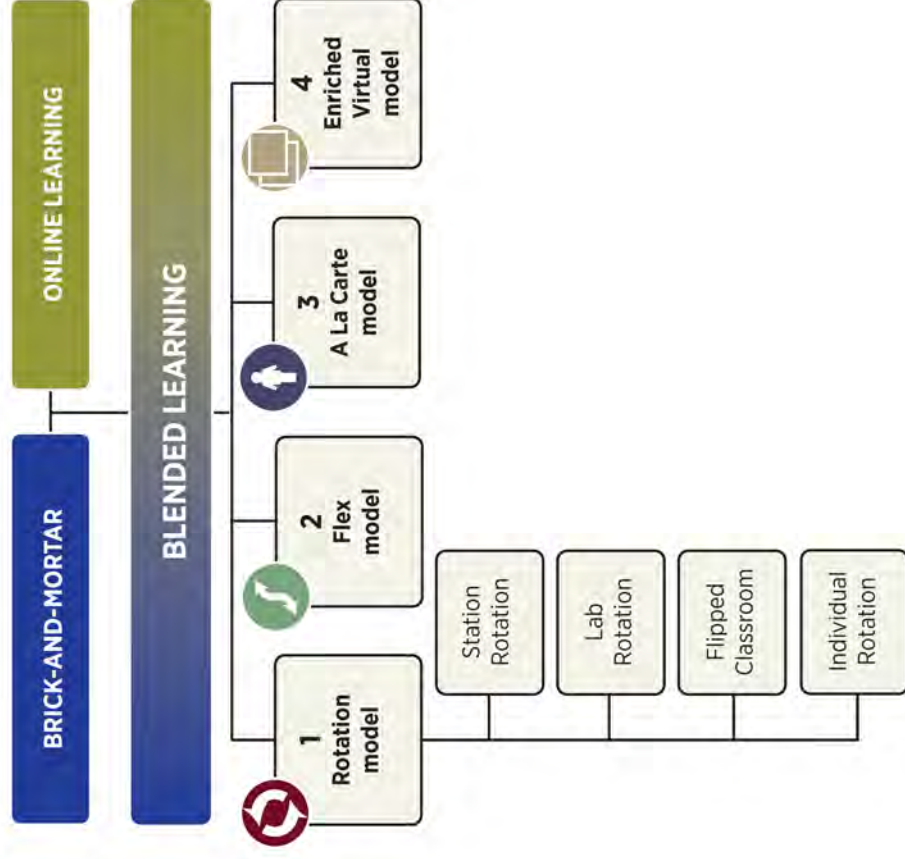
BRICK-AND-MORTAR

ONLINE LEARNING

BLENDED LEARNING

1
Rotation model

Station Rotation

Lab Rotation

Flipped Classroom

Individual Rotation

2
Flex model

3
A La Carte model

4
Enriched Virtual model